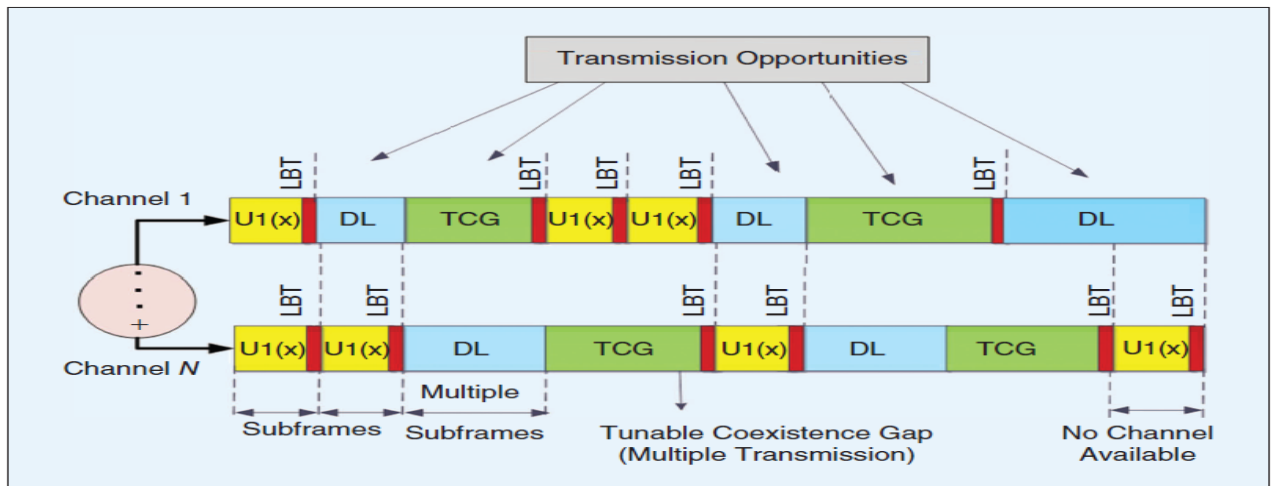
Transmission Opportunities

Channel 1

LBT LBT LBT LBT LBT

U1(x) DL TCG U1(x) U1(x) DL TCG DL

Channel N

LBT LBT LBT LBT LBT LBT

U1(x) U1(x) DL TCG U1(x) DL TCG U1(x)

Subframes

Multiple Subframes

Tunable Coexistence Gap (Multiple Transmission)

No Channel Available